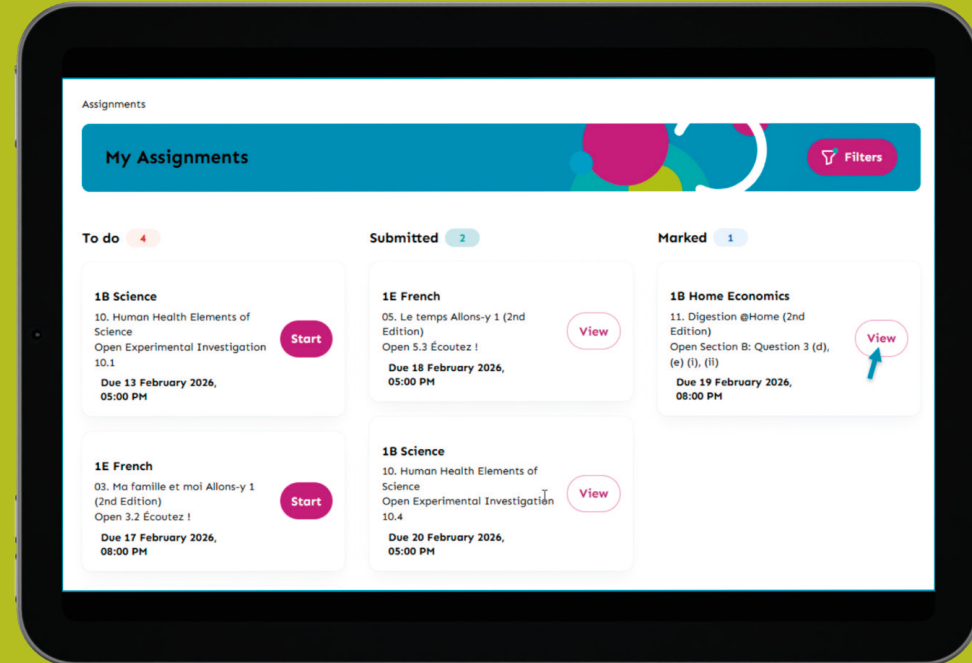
Assignments

My Assignments

Filters

To do 4

1B Science
10. Human Health Elements of Science
Open Experimental Investigation 10.1
Due 13 February 2026, 05:00 PM
Start

1E French
03. Ma famille et moi Allons-y 1 (2nd Edition)
Open 3.2 Écoutez !
Due 17 February 2026, 08:00 PM
Start

Submitted 2

1E French
05. Le temps Allons-y 1 (2nd Edition)
Open 5.3 Écoutez !
Due 18 February 2026, 05:00 PM
View

1B Science
10. Human Health Elements of Science
Open Experimental Investigation 10.4
Due 20 February 2026, 05:00 PM
View

Marked 1

1B Home Economics
11. Digestion @Home (2nd Edition)
Open Section B: Question 3 (d), (e) (i), (ii)
Due 19 February 2026, 08:00 PM
View